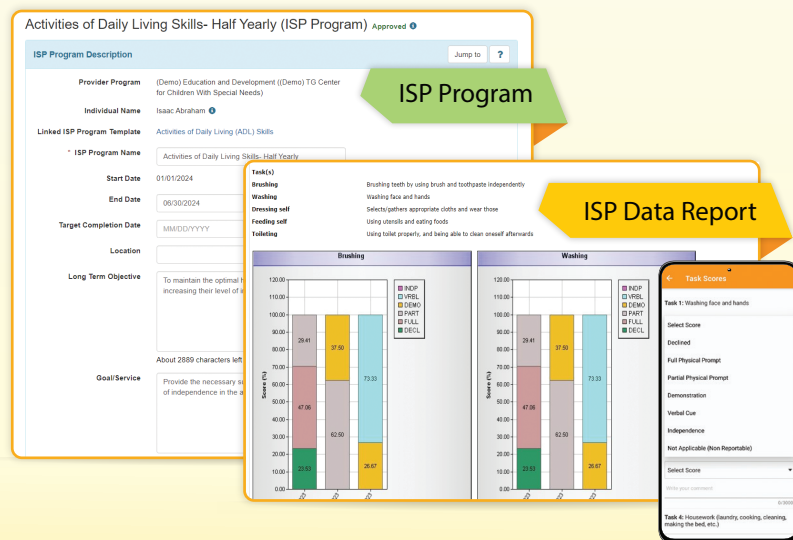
Activities of Daily Living Skills- Half Yearly (ISP Program) Approved

ISP Program Description

Jump to ?

Provider Program (Demo) Education and Development ((Demo) TG Center for Children With Special Needs)

Individual Name Isaac Abraham

Linked ISP Program Template Activities of Daily Living (ADL) Skills

* ISP Program Name Activities of Daily Living Skills- Half Yearly

Start Date 01/01/2024

End Date 06/30/2024

Target Completion Date MM/DD/YYYY

Location

Long Term Objective To maintain the optimal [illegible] increasing their level of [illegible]

About 2889 characters left

Goal/Service Provide the necessary s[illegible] of independence in the a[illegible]

ISP Program

ISP Data Report

Task(s)

| | |
|---|---|
| Brushing | Brushing teeth by using brush and toothpaste independently |
| Washing | Washing face and hands |
| Dressing self | Selects/gathers appropriate cloths and wear those |
| Feeding self | Using utensils and eating foods |
| Toileting | Using toilet properly, and being able to clean oneself afterwards |

Brushing

Washing

120.00
110.00
100.00
90.00
80.00
70.00
60.00
50.00
40.00
30.00
20.00
10.00
0.00

Score (%)

INDP
VRBL
DEMO
PART
FULL
DECL

29.41
47.06
23.53
37.50
62.50
73.33
26.67

29.41
47.06
23.53
37.50
62.50
73.33
26.67

Task Scores

Task 1: Washing face and hands

Select Score
Declined
Full Physical Prompt
Partial Physical Prompt
Demonstration
Verbal Cue
Independence
Not Applicable (Non Reportable)

Select Score

Write your comment

0/3000

Task 4: Housework (laundry, cooking, cleaning, making the bed, etc.)